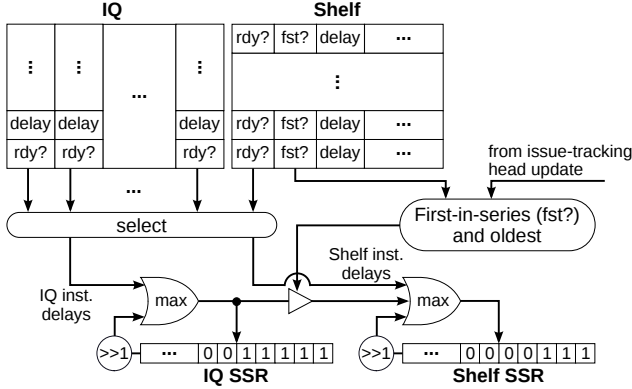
IQ

Shelf

⋮ ⋮ ... ⋮

delay delay delay

rdy? rdy? rdy?

rdy? fst? delay ...

⋮

rdy? fst? delay ...

rdy? fst? delay ...

...

from issue-tracking head update

select

First-in-series (fst?) and oldest

Shelf inst. delays

IQ inst. delays

max

max

>>1 ... 0 0 1 1 1 1 1

>>1 ... 0 0 0 0 1 1 1

IQ SSR

Shelf SSR